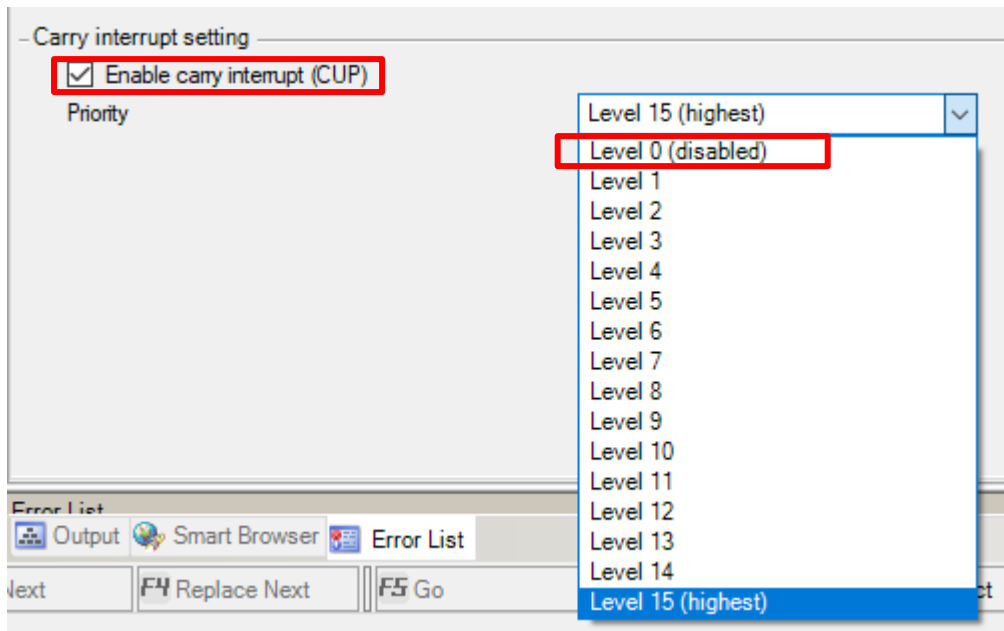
Carry interrupt setting
Enable carry interrupt (CUP)
Priority
Level 15 (highest)
Level 0 (disabled)
Level 1
Level 2
Level 3
Level 4
Level 5
Level 6
Level 7
Level 8
Level 9
Level 10
Level 11
Level 12
Level 13
Level 14
Level 15 (highest)
Error List
Output
Smart Browser
Error List
Next
F4 Replace Next
F5 Go
ct